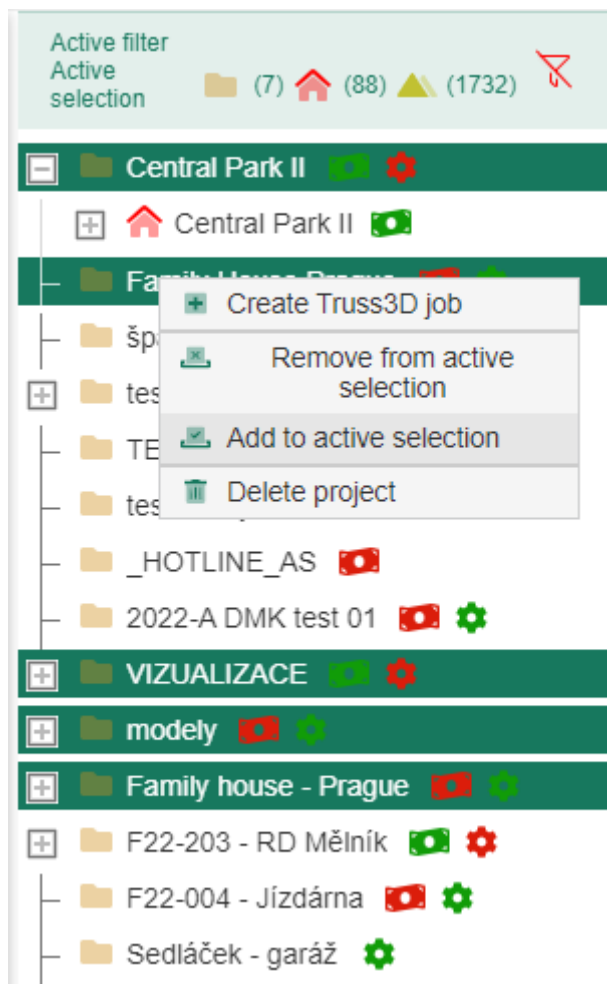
Active filter
Active selection (7) (88) (1732)

Central Park II
Central Park II
Family House Prague
špa
tes
TE
tes
Create Truss3D job
Remove from active selection
Add to active selection
Delete project
_HOTLINE_AS
2022-A DMK test 01
VIZUALIZACE
modely
Family house - Prague
F22-203 - RD Mělník
F22-004 - Jízdárna
Sedláček - garáž